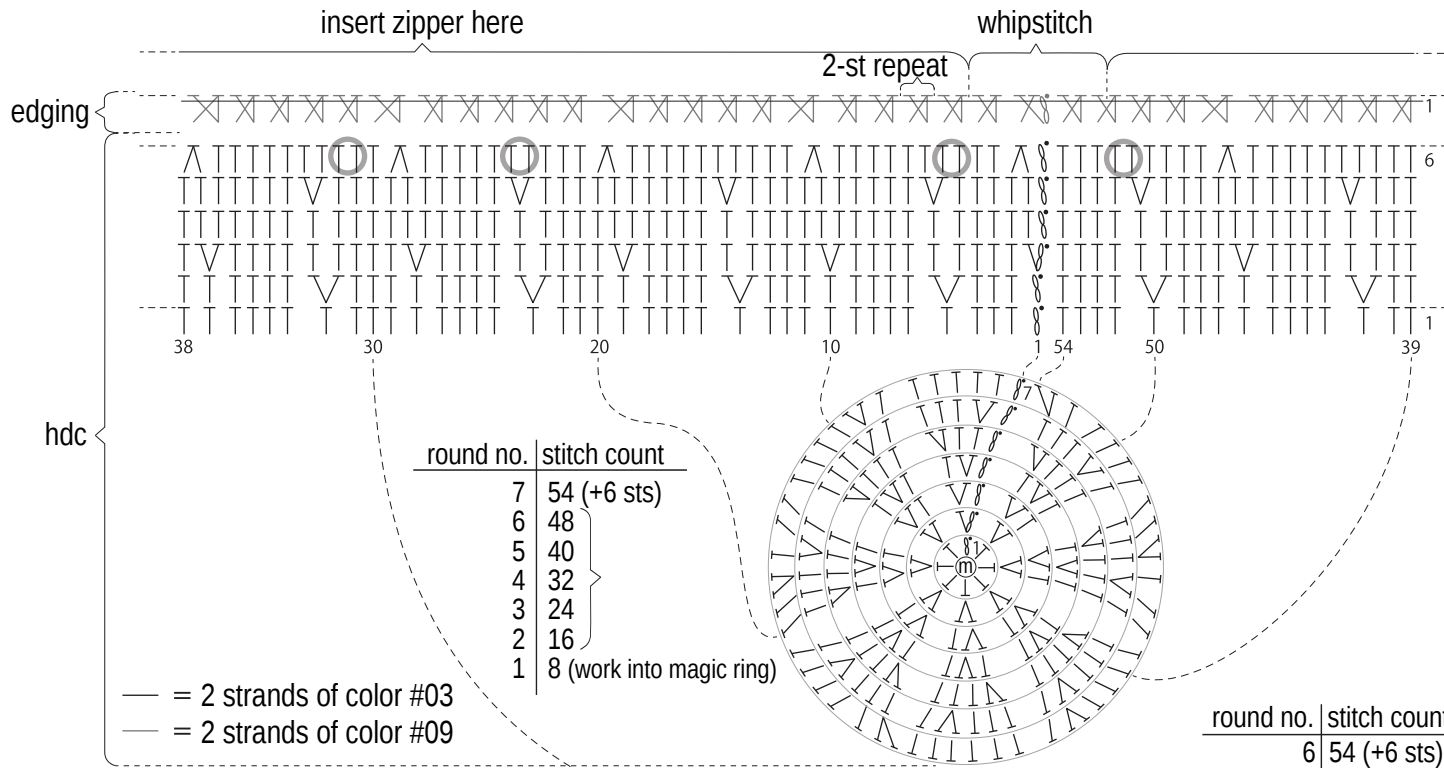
insert zipper here

whipstitch

2-st repeat

edging

1

6

1

hdc

38 30 20 10 1 54 50 39

7

1

m

| round no. | stitch count |
|---|---|
| 7 | 54 (+6 sts) |
| 6 | 48 |
| 5 | 40 |
| 4 | 32 |
| 3 | 24 |
| 2 | 16 |
| 1 | 8 (work into magic ring) |

— = 2 strands of color #03
— = 2 strands of color #09

| round no. | stitch count |
|---|---|
| 6 | 54 (+6 sts) |